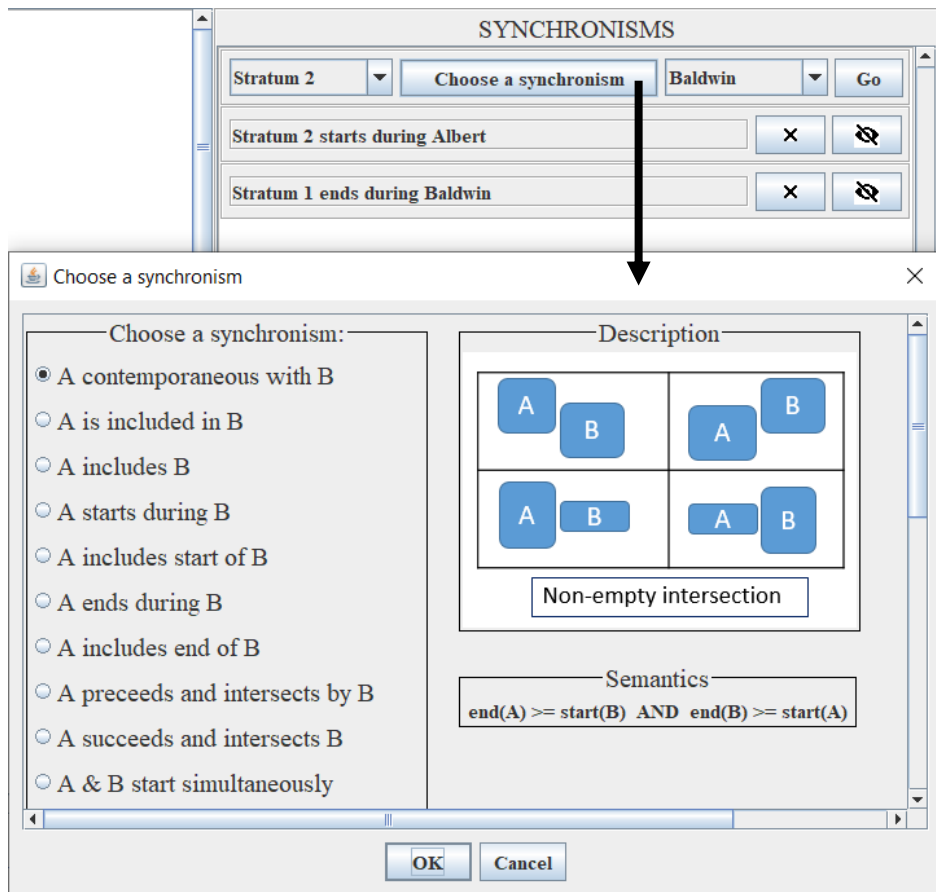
SYNCHRONISMS

Stratum 2 | Choose a synchronism | Baldwin | Go

Stratum 2 starts during Albert ×

Stratum 1 ends during Baldwin ×

Choose a synchronism

Choose a synchronism:

A contemporaneous with B
A is included in B
A includes B
A starts during B
A includes start of B
A ends during B
A includes end of B
A preceeds and intersects by B
A succeeds and intersects B
A & B start simultaneously

Description

| A B | A B |
|---|---|
| A B | A B |

Non-empty intersection

Semantics

end(A) >= start(B) AND end(B) >= start(A)

OK Cancel